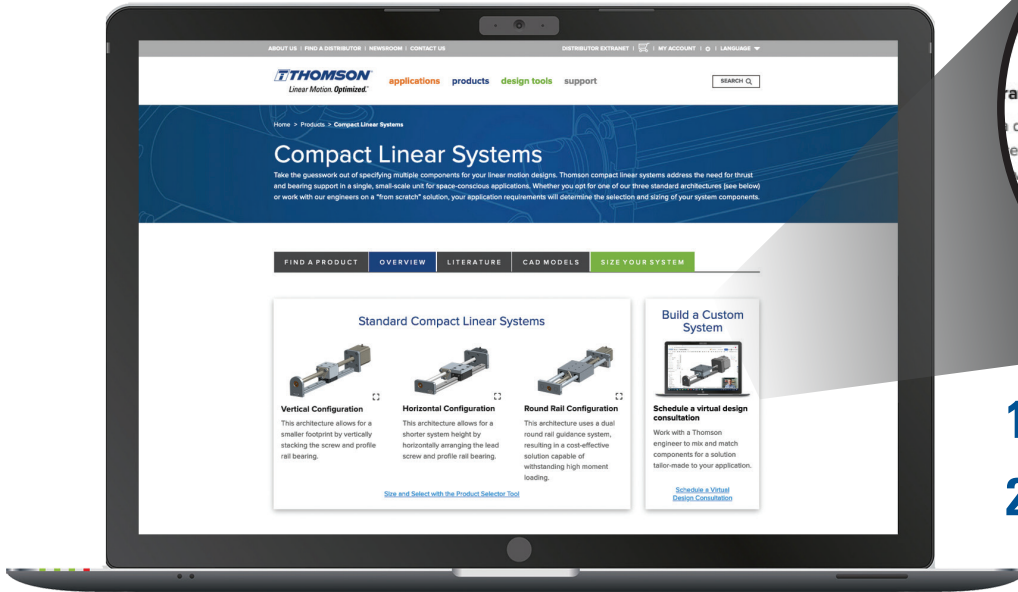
ABOUT US | FIND A DISTRIBUTOR | NEWSROOM | CONTACT US

DISTRIBUTOR EXTRANET | MY ACCOUNT | LANGUAGE

THOMSON
Linear Motion. Optimized.

applications products design tools support

SEARCH

Home > Products > Compact Linear Systems

Compact Linear Systems

Take the guesswork out of specifying multiple components for your linear motion designs. Thomson compact linear systems address the need for thrust and bearing support in a single, small-scale unit for space-conscious applications. Whether you opt for one of our three standard architectures (see below) or work with our engineers on a "from scratch" solution, your application requirements will determine the selection and sizing of your system components.

FIND A PRODUCT | OVERVIEW | LITERATURE | CAD MODELS | SIZE YOUR SYSTEM

Standard Compact Linear Systems

Vertical Configuration
This architecture allows for a smaller footprint by vertically stacking the screw and profile rail bearing.

Horizontal Configuration
This architecture allows for a shorter system height by horizontally arranging the lead screw and profile rail bearing.

Round Rail Configuration
This architecture uses a dual round rail guidance system, resulting in a cost-effective solution capable of withstanding high moment loading.

Size and Select with the Product Selector Tool

Build a Custom System

Schedule a virtual design consultation
Work with a Thomson engineer to mix and match components for a solution tailor-made to your application.

Schedule a Virtual Design Consultation

ra

1

2